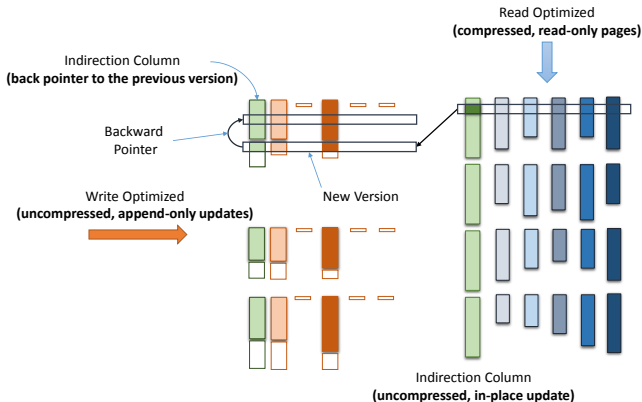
Read Optimized
(compressed, read-only pages)

Indirection Column
(back pointer to the previous version)

Backward Pointer

New Version

Write Optimized
(uncompressed, append-only updates)

Indirection Column
(uncompressed, in-place update)